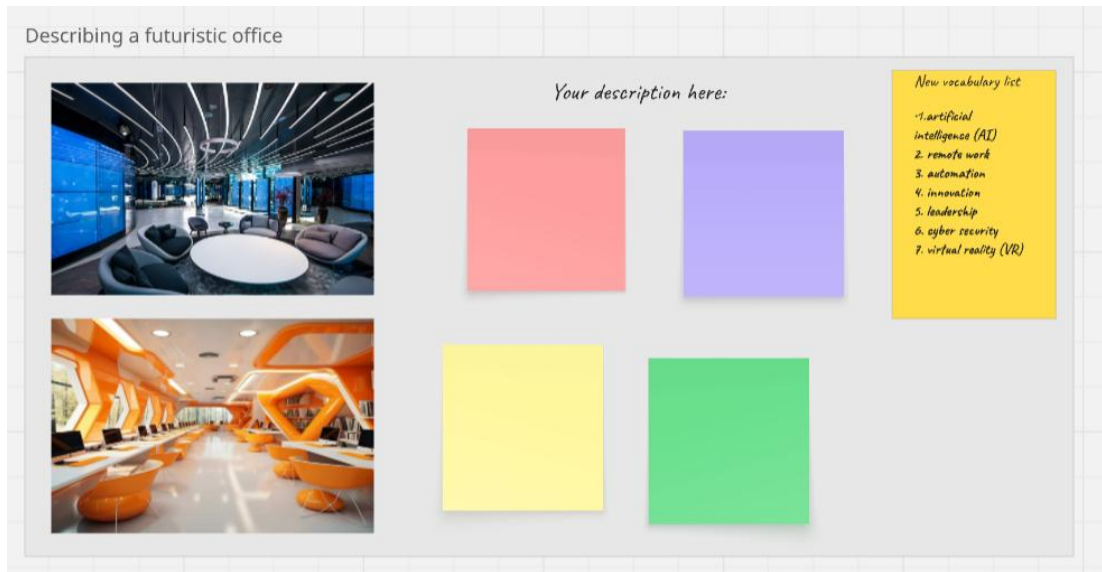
Describing a futuristic office

Your description here:

New vocabulary list

1. artificial intelligence (AI)
2. remote work
3. automation
4. innovation
5. leadership
6. cyber security
7. virtual reality (VR)